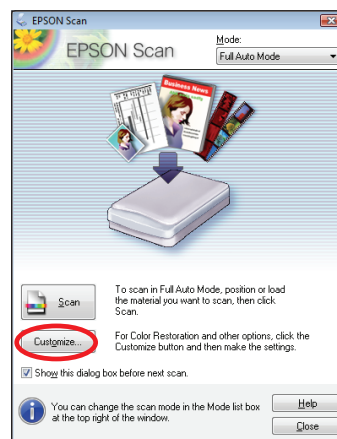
EPSON Scan

EPSON Scan

Mode:

Full Auto Mode

Business News

Scan

To scan in Full Auto Mode, position or load the material you want to scan, then click Scan.

Customize...

For Color Restoration and other options, click the Customize button and then make the settings.

Show this dialog box before next scan.

You can change the scan mode in the Mode list box at the top right of the window.

Help

Close